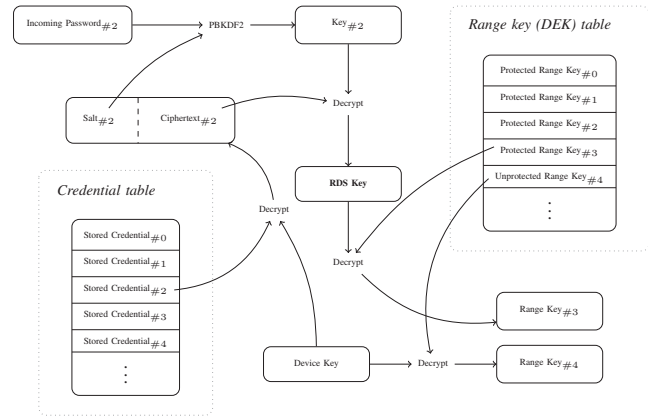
Incoming Password$_{\#2}$

PBKDF2

Key$_{\#2}$

Range key (DEK) table

Protected Range Key$_{\#0}$

Protected Range Key$_{\#1}$

Protected Range Key$_{\#2}$

Protected Range Key$_{\#3}$

Unprotected Range Key$_{\#4}$

$\vdots$

Salt$_{\#2}$

Ciphertext$_{\#2}$

Decrypt

RDS Key

Credential table

Stored Credential$_{\#0}$

Stored Credential$_{\#1}$

Stored Credential$_{\#2}$

Stored Credential$_{\#3}$

Stored Credential$_{\#4}$

$\vdots$

Decrypt

Decrypt

Range Key$_{\#3}$

Device Key

Decrypt

Range Key$_{\#4}$